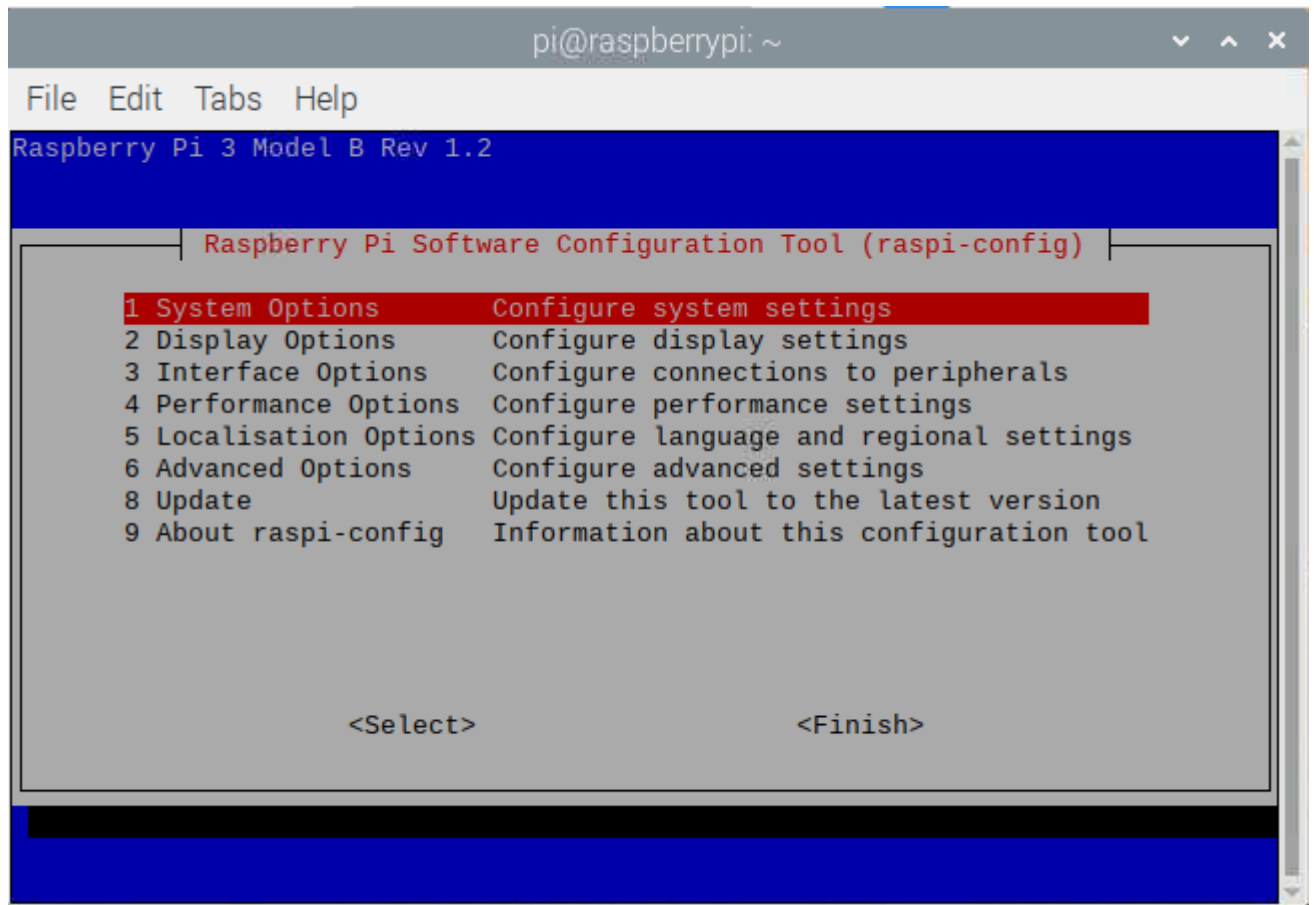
pi@raspberrypi: ~

File Edit Tabs Help

Raspberry Pi 3 Model B Rev 1.2

Raspberry Pi Software Configuration Tool (raspi-config)

| | |
|---|---|
| 1 System Options | Configure system settings |
| 2 Display Options | Configure display settings |
| 3 Interface Options | Configure connections to peripherals |
| 4 Performance Options | Configure performance settings |
| 5 Localisation Options | Configure language and regional settings |
| 6 Advanced Options | Configure advanced settings |
| 8 Update | Update this tool to the latest version |
| 9 About raspi-config | Information about this configuration tool |

<Select> <Finish>